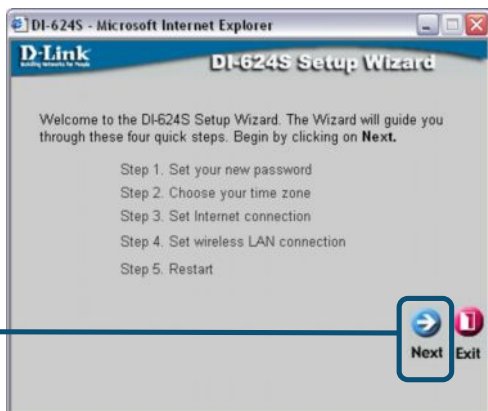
DI-624S - Microsoft Internet Explorer

D-Link
Building Networks for People

DI-624S Setup Wizard

Welcome to the DI-624S Setup Wizard. The Wizard will guide you through these four quick steps. Begin by clicking on **Next.**

Step 1. Set your new password
Step 2. Choose your time zone
Step 3. Set Internet connection
Step 4. Set wireless LAN connection
Step 5. Restart

Next Exit